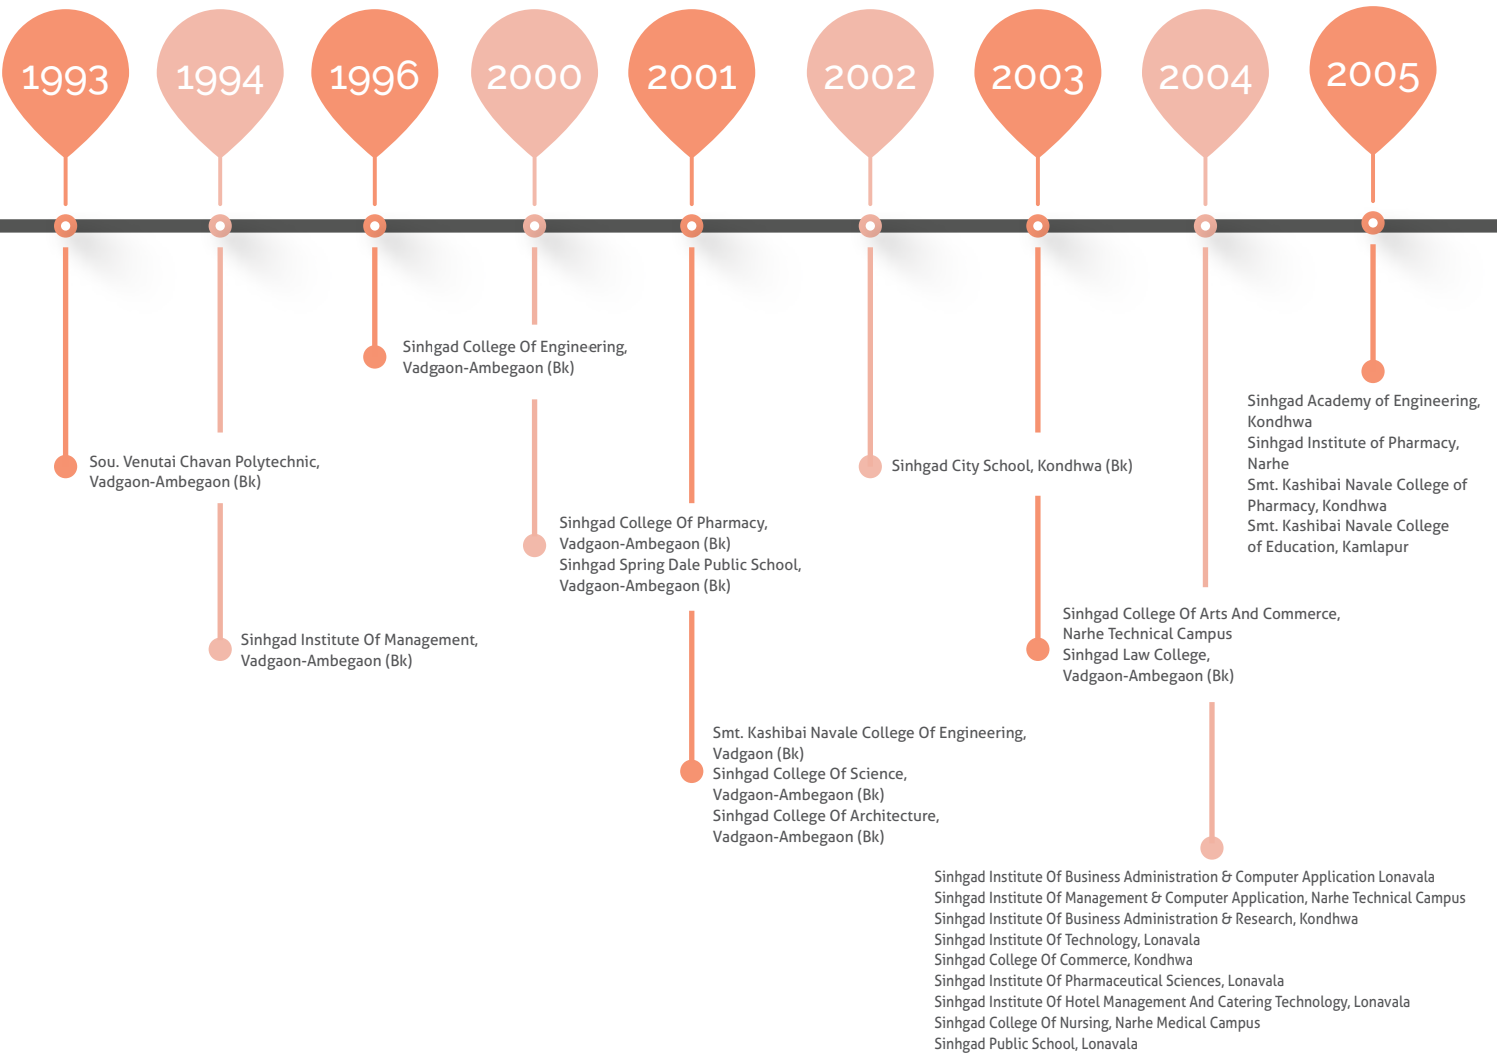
1993
1994
1996
2000
2001
2002
2003
2004
2005

Sou. Venutai Chavan Polytechnic, Vadgaon-Ambegaon (Bk)

Sinhgad Institute Of Management, Vadgaon-Ambegaon (Bk)

Sinhgad College Of Engineering, Vadgaon-Ambegaon (Bk)

Sinhgad College Of Pharmacy, Vadgaon-Ambegaon (Bk)
Sinhgad Spring Dale Public School, Vadgaon-Ambegaon (Bk)

Smt. Kashibai Navale College Of Engineering, Vadgaon (Bk)
Sinhgad College Of Science, Vadgaon-Ambegaon (Bk)
Sinhgad College Of Architecture, Vadgaon-Ambegaon (Bk)

Sinhgad City School, Kondhwa (Bk)

Sinhgad College Of Arts And Commerce, Narhe Technical Campus
Sinhgad Law College, Vadgaon-Ambegaon (Bk)

Sinhgad Institute Of Business Administration & Computer Application Lonavala
Sinhgad Institute Of Management & Computer Application, Narhe Technical Campus
Sinhgad Institute Of Business Administration & Research, Kondhwa
Sinhgad Institute Of Technology, Lonavala
Sinhgad College Of Commerce, Kondhwa
Sinhgad Institute Of Pharmaceutical Sciences, Lonavala
Sinhgad Institute Of Hotel Management And Catering Technology, Lonavala
Sinhgad College Of Nursing, Narhe Medical Campus
Sinhgad Public School, Lonavala

Sinhgad Academy of Engineering, Kondhwa
Sinhgad Institute of Pharmacy, Narhe
Smt. Kashibai Navale College of Pharmacy, Kondhwa
Smt. Kashibai Navale College of Education, Kamlapur